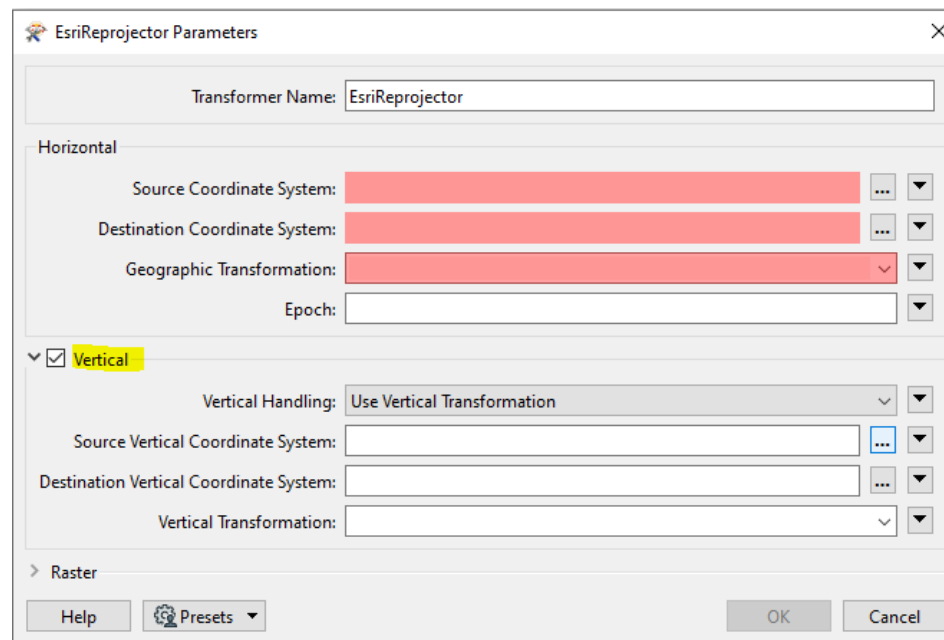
EsriReprojector Parameters

Transformer Name: EsriReprojector

Horizontal

Source Coordinate System: ...

Destination Coordinate System: ...

Geographic Transformation:

Epoch:

Vertical

Vertical Handling: Use Vertical Transformation

Source Vertical Coordinate System: ...

Destination Vertical Coordinate System: ...

Vertical Transformation:

Raster

Help Presets OK Cancel